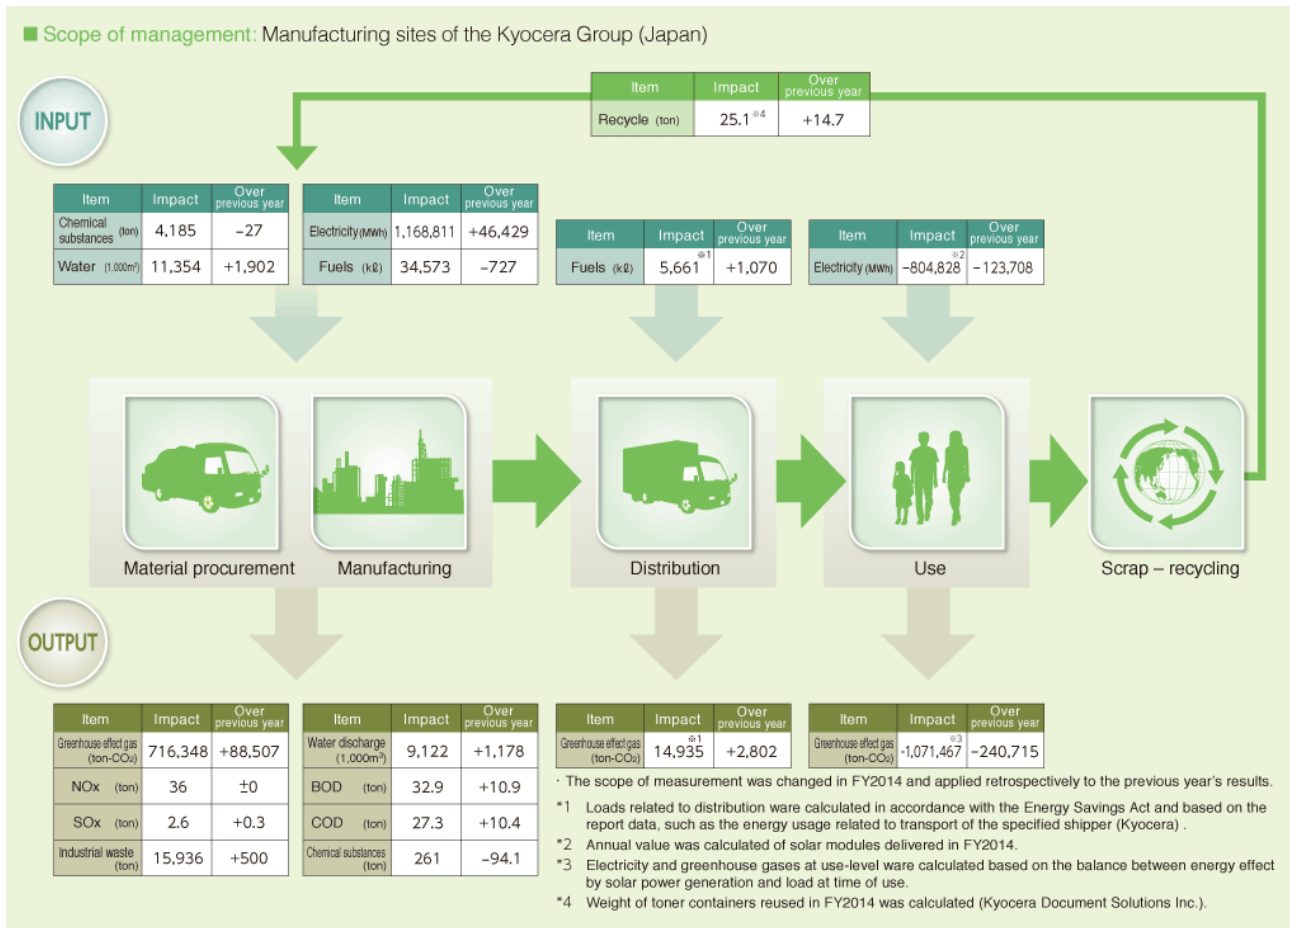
■ Scope of management: Manufacturing sites of the Kyocera Group (Japan)

| Item | Impact | Over previous year |
|---|---|---|
| Recycle (ton) | 25.1 ※4 | +14.7 |

INPUT

| Item | Impact | Over previous year |
|---|---|---|
| Chemical substances (ton) | 4,185 | −27 |
| Water (1,000m³) | 11,354 | +1,902 |

| Item | Impact | Over previous year |
|---|---|---|
| Electricity (MWh) | 1,168,811 | +46,429 |
| Fuels (kℓ) | 34,573 | −727 |

| Item | Impact | Over previous year |
|---|---|---|
| Fuels (kℓ) | 5,661 ※1 | +1,070 |

| Item | Impact | Over previous year |
|---|---|---|
| Electricity (MWh) | −804,828 ※2 | −123,708 |

Material procurement

Manufacturing

Distribution

Use

Scrap – recycling

OUTPUT

| Item | Impact | Over previous year |
|---|---|---|
| Greenhouse effect gas (ton-CO₂) | 716,348 | +88,507 |
| NOx (ton) | 36 | ±0 |
| SOx (ton) | 2.6 | +0.3 |
| Industrial waste (ton) | 15,936 | +500 |

| Item | Impact | Over previous year |
|---|---|---|
| Water discharge (1,000m³) | 9,122 | +1,178 |
| BOD (ton) | 32.9 | +10.9 |
| COD (ton) | 27.3 | +10.4 |
| Chemical substances (ton) | 261 | −94.1 |

| Item | Impact | Over previous year |
|---|---|---|
| Greenhouse effect gas (ton-CO₂) | 14,935 ※1 | +2,802 |

| Item | Impact | Over previous year |
|---|---|---|
| Greenhouse effect gas (ton-CO₂) | -1,071,467 ※3 | −240,715 |

· The scope of measurement was changed in FY2014 and applied retrospectively to the previous year's results.
*1 Loads related to distribution ware calculated in accordance with the Energy Savings Act and based on the report data, such as the energy usage related to transport of the specified shipper (Kyocera) .
*2 Annual value was calculated of solar modules delivered in FY2014.
*3 Electricity and greenhouse gases at use-level ware calculated based on the balance between energy effect by solar power generation and load at time of use.
*4 Weight of toner containers reused in FY2014 was calculated (Kyocera Document Solutions Inc.).